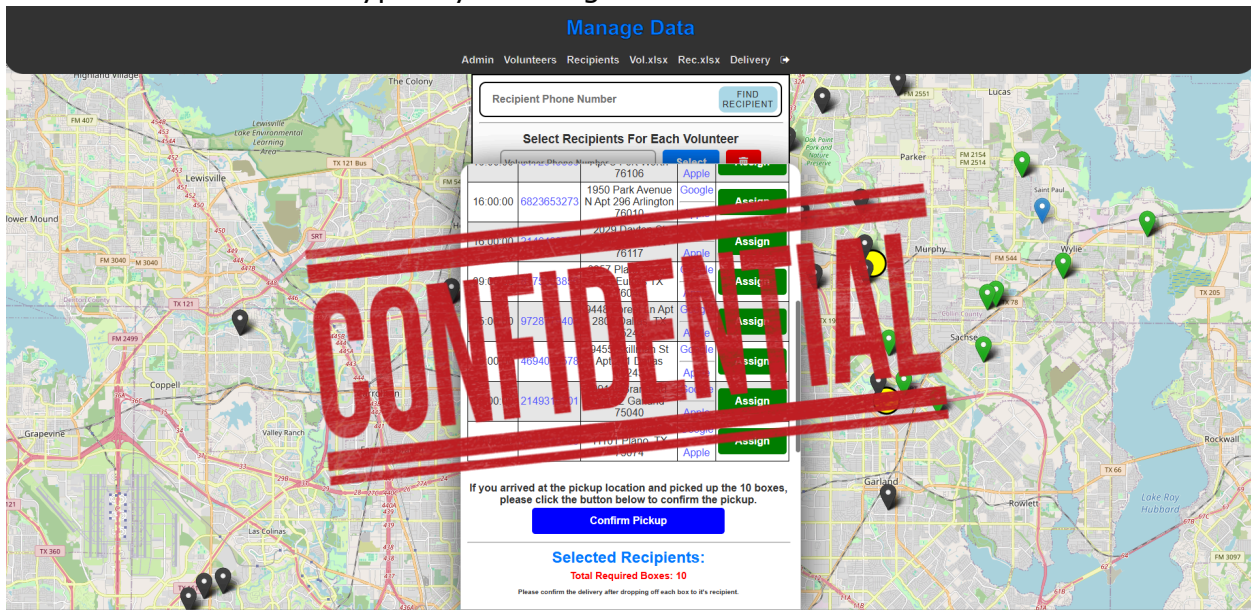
Manage Data

Admin Volunteers Recipients Vol.xlsx Rec.xlsx Delivery

Recipient Phone Number FIND RECIPIENT

Select Recipients For Each Volunteer

Volunteer Phone Number Select

| | | 76106 | Apple | Assign |
|---|---|---|---|---|
| 16:00:00 | 6823653273 | 1950 Park Avenue N Apt 296 Arlington 76010 | Google | Assign |
| 16:00:00 | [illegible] | 2028 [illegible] 76117 | Apple | Assign |
| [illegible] | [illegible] | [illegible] | Google | Assign |
| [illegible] | 97287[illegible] | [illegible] | Google | Assign |
| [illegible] | 469400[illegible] | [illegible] | Google Apple | Assign |
| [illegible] | 214931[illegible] | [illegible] Garland 75040 | Google Apple | Assign |
| | | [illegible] Plano, TX 75074 | Google Apple | Assign |

CONFIDENTIAL

If you arrived at the pickup location and picked up the 10 boxes, please click the button below to confirm the pickup.

Confirm Pickup

Selected Recipients:

Total Required Boxes: 10

Please confirm the delivery after dropping off each box to it's recipient.

Highland Village
The Colony
Lewisville Lake Environmental Learning Area
Lewisville
Flower Mound
Coppell
Grapevine
Valley Ranch
Las Colinas
Parker
Lucas
Saint Paul
Murphy
Wylie
Sachse
Garland
Rowlett
Rockwall
Lake Ray Hubbard
Oak Point Park and Nature Preserve